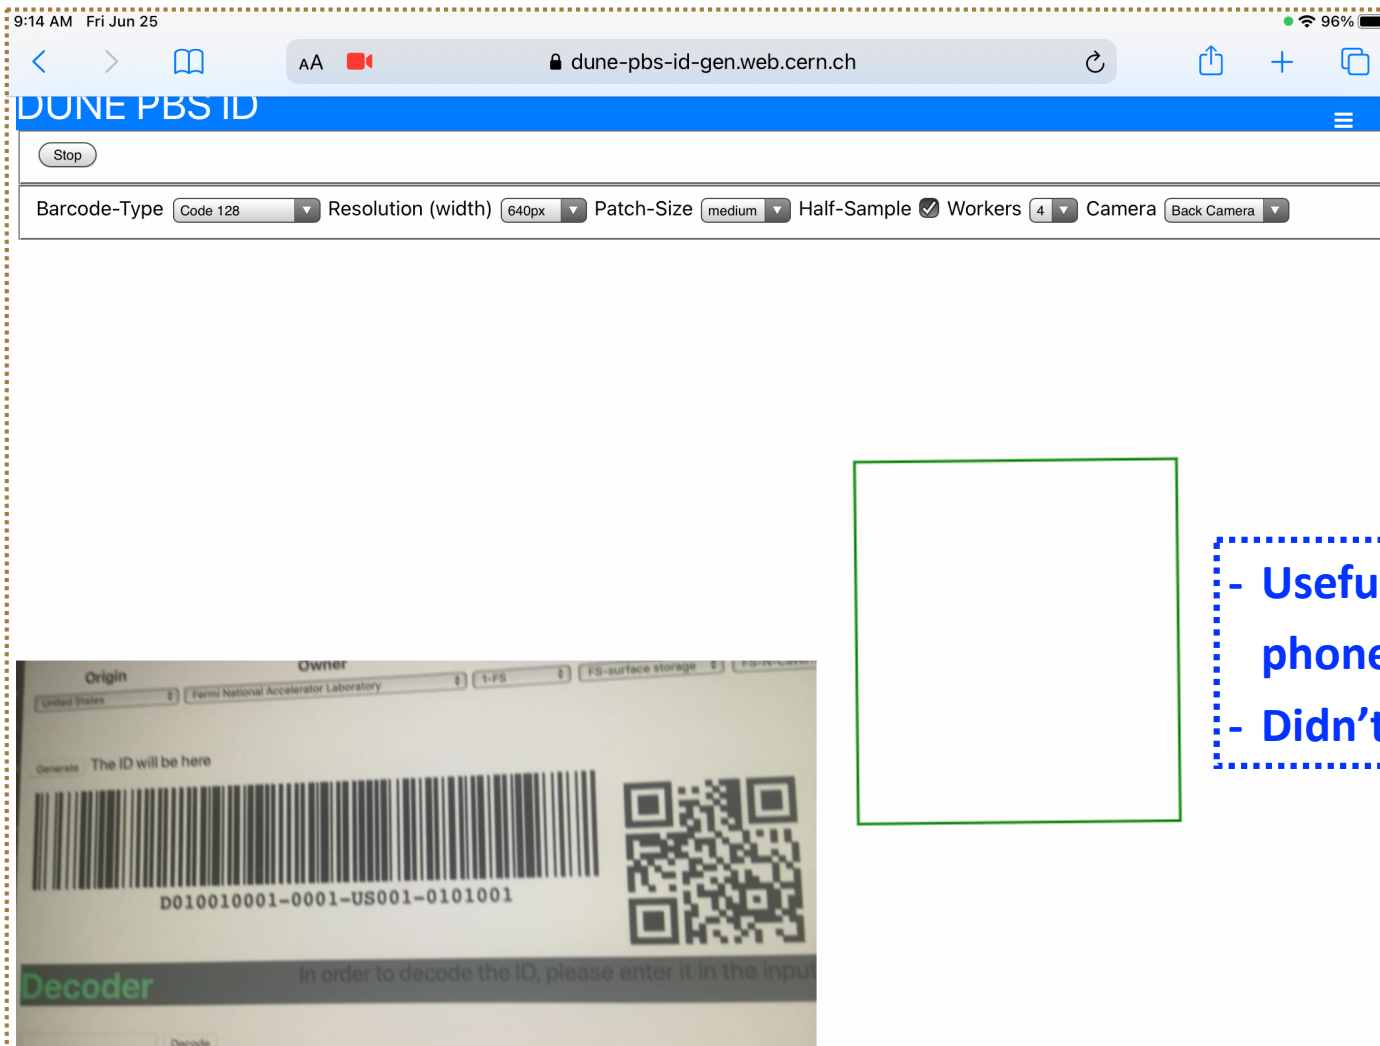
9:14 AM Fri Jun 25

96%

AA

dune-pbs-id-gen.web.cern.ch

DUNE PBS ID

Stop

Barcode-Type Code 128 Resolution (width) 640px Patch-Size medium Half-Sample ☑ Workers 4 Camera Back Camera

Origin

Owner

United States

Fermi National Accelerator Laboratory

1-FS

FS-surface storage

Generate The ID will be here

D010010001-0001-US001-0101001

Decoder

In order to decode the ID, please enter it in the input

Decode

- Usefu

phone

- Didn't